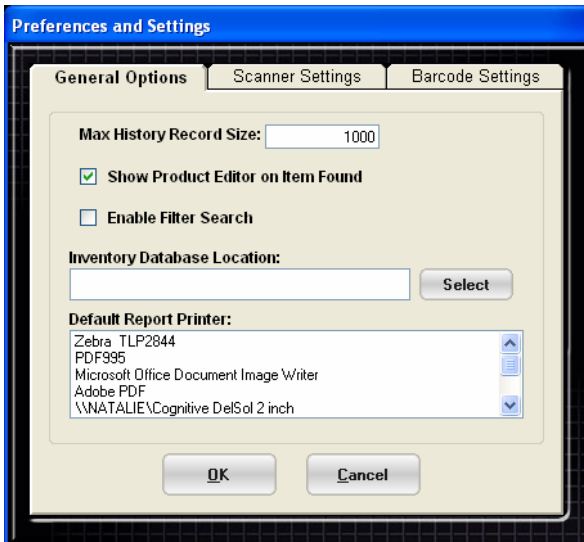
Preferences and Settings

General Options
Scanner Settings
Barcode Settings

Max History Record Size: 1000

Show Product Editor on Item Found

Enable Filter Search

Inventory Database Location:

Select

Default Report Printer:

Zebra TLP2844
PDF995
Microsoft Office Document Image Writer
Adobe PDF
\\NATALIE\Cognitive DelSol 2 inch

OK

Cancel